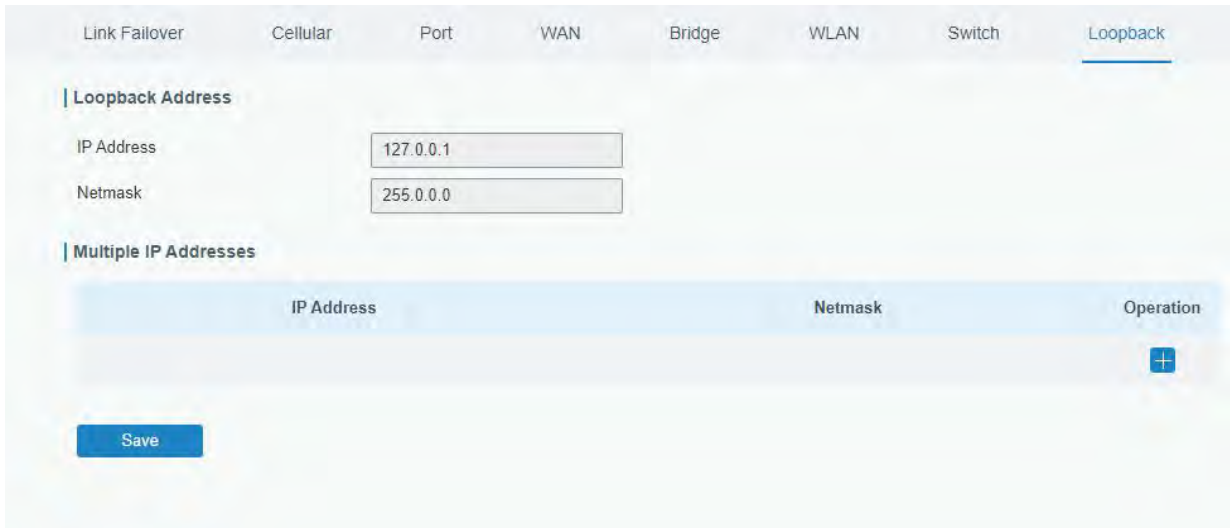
Link Failover Cellular Port WAN Bridge WLAN Switch Loopback

Loopback Address

IP Address 127.0.0.1

Netmask 255.0.0.0

Multiple IP Addresses

| IP Address | Netmask | Operation |
|---|---|---|
| | | + |

Save